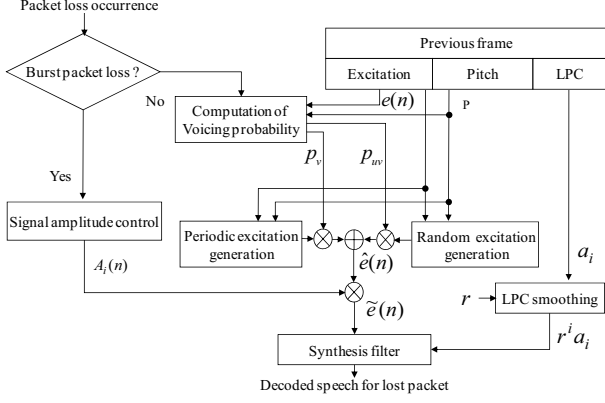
Packet loss occurrence

Burst packet loss ?

No

Yes

Previous frame

| Excitation | Pitch | LPC |
|---|---|---|

Computation of Voicing probability

$e(n)$

P

$p_v$

$p_{uv}$

Signal amplitude control

Periodic excitation generation

Random excitation generation

$\hat{e}(n)$

$a_i$

$A_i(n)$

$\widetilde{e}(n)$

$r$

LPC smoothing

$r^i a_i$

Synthesis filter

Decoded speech for lost packet